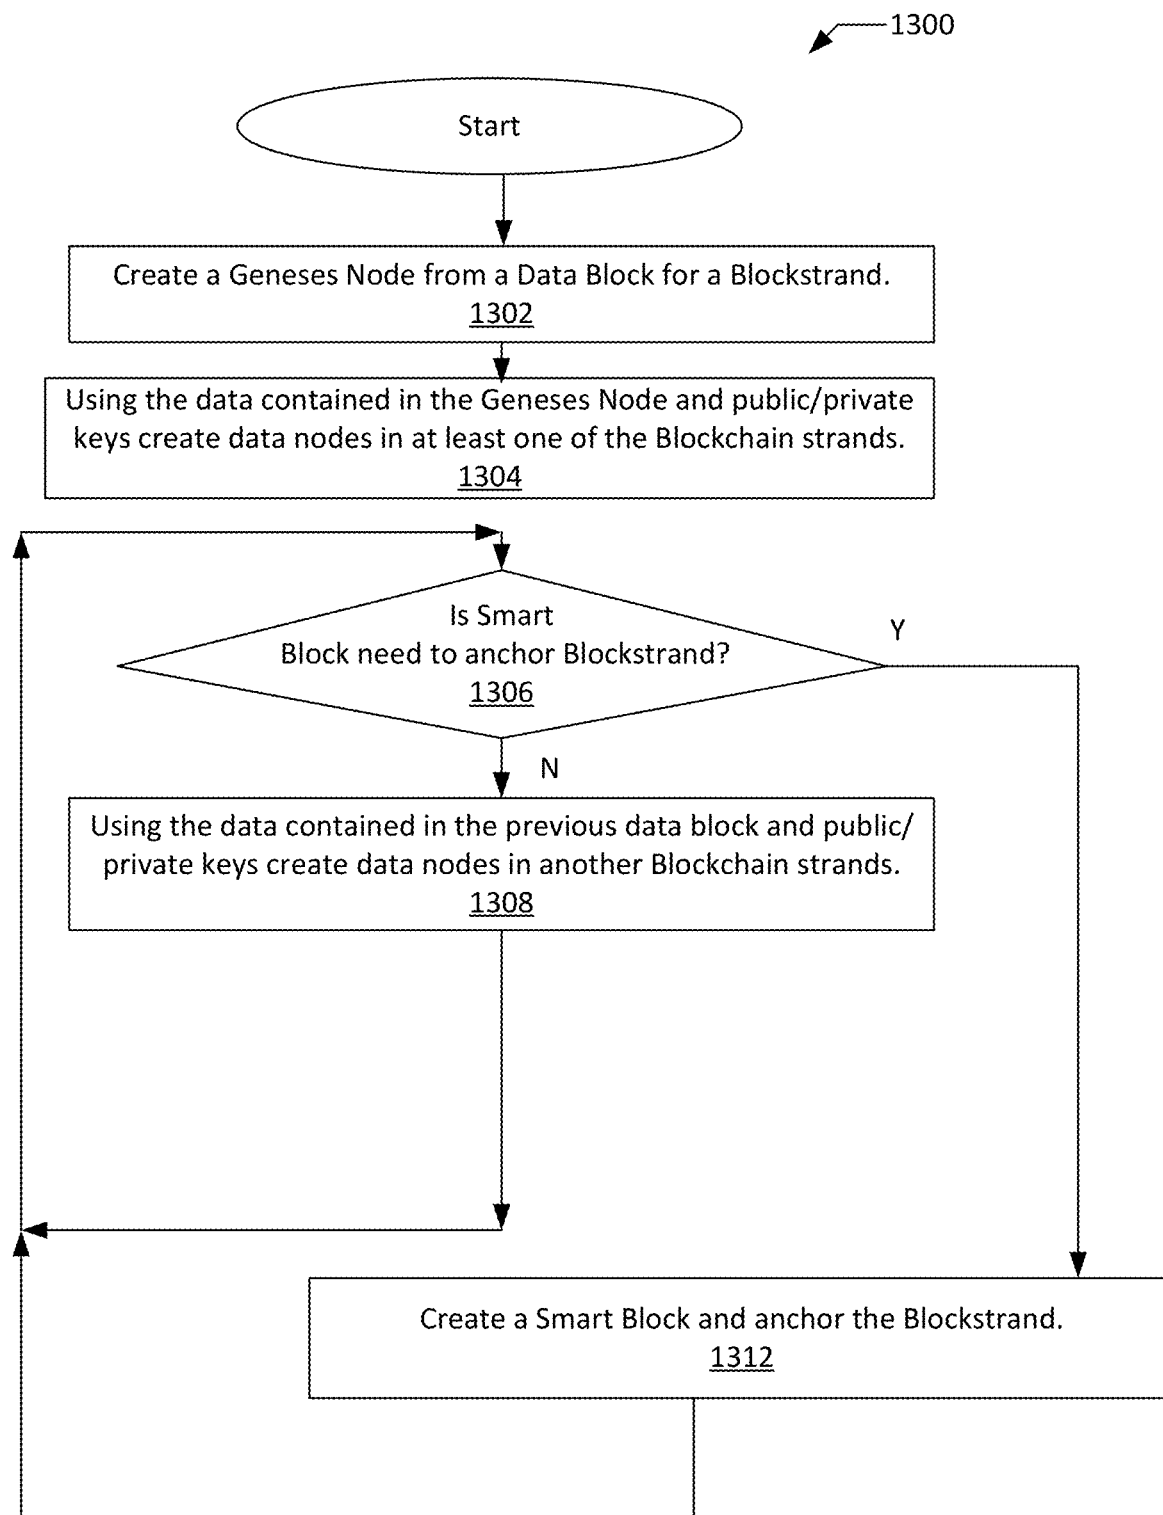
1300

Start

Create a Geneses Node from a Data Block for a Blockstrand.
1302

Using the data contained in the Geneses Node and public/private keys create data nodes in at least one of the Blockchain strands.
1304

Is Smart Block need to anchor Blockstrand?
1306

Y

N

Using the data contained in the previous data block and public/ private keys create data nodes in another Blockchain strands.
1308

Create a Smart Block and anchor the Blockstrand.
1312